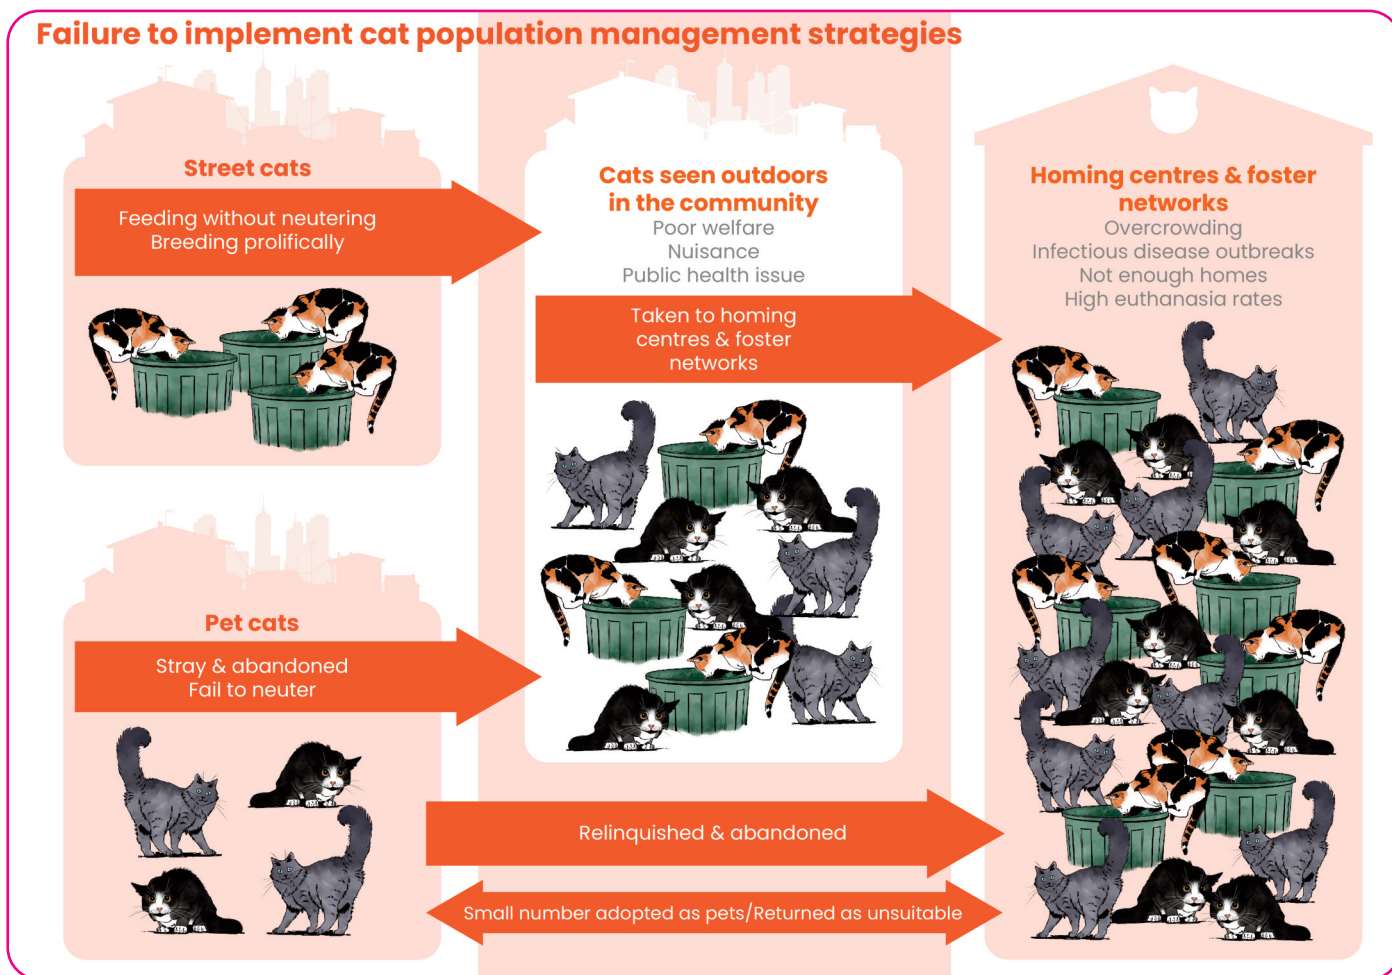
Failure to implement cat population management strategies

Street cats

Feeding without neutering
Breeding prolifically

Cats seen outdoors in the community
Poor welfare
Nuisance
Public health issue

Taken to homing centres & foster networks

Homing centres & foster networks
Overcrowding
Infectious disease outbreaks
Not enough homes
High euthanasia rates

Pet cats

Stray & abandoned
Fail to neuter

Relinquished & abandoned

Small number adopted as pets/Returned as unsuitable